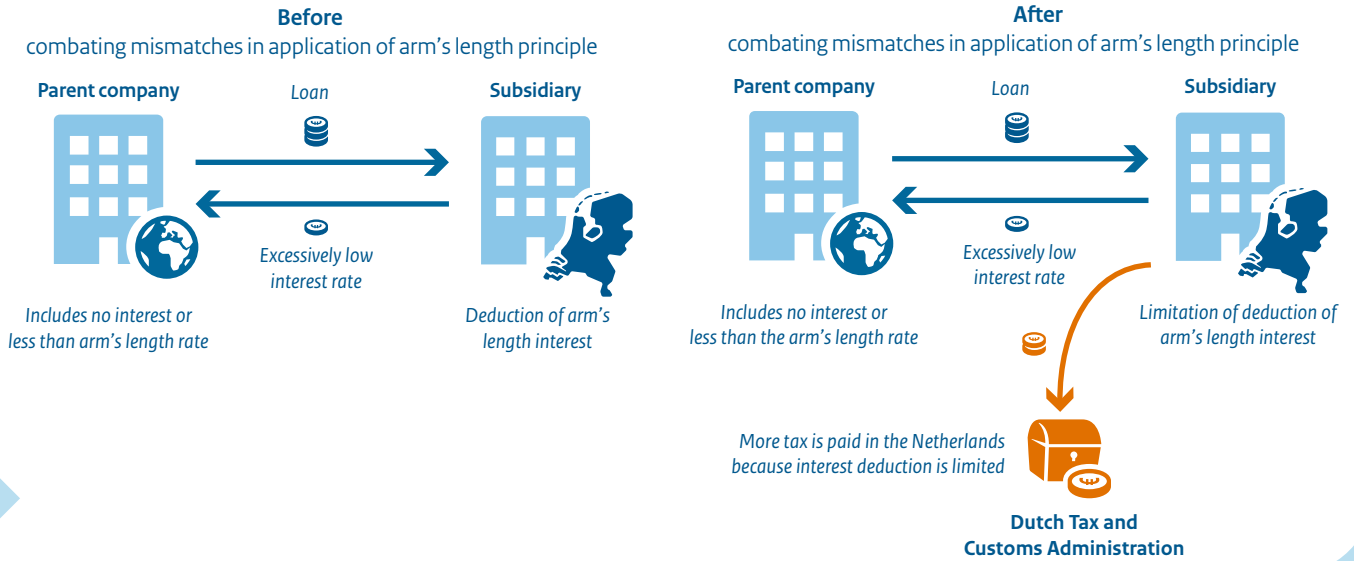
**Before**
combating mismatches in application of arm's length principle

**Parent company**

Loan

**Subsidiary**

Excessively low interest rate

Includes no interest or less than arm's length rate

Deduction of arm's length interest

**After**
combating mismatches in application of arm's length principle

**Parent company**

Loan

**Subsidiary**

Excessively low interest rate

Includes no interest or less than the arm's length rate

Limitation of deduction of arm's length interest

More tax is paid in the Netherlands because interest deduction is limited

**Dutch Tax and Customs Administration**